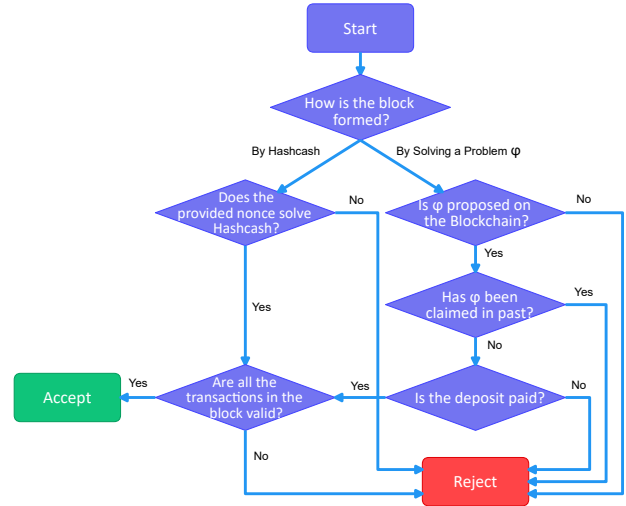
Start

How is the block formed?

By Hashcash

By Solving a Problem φ

Does the provided nonce solve Hashcash?

No

Is φ proposed on the Blockchain?

No

Yes

Yes

Has φ been claimed in past?

Yes

No

Accept

Yes

Are all the transactions in the block valid?

Yes

Is the deposit paid?

No

No

Reject